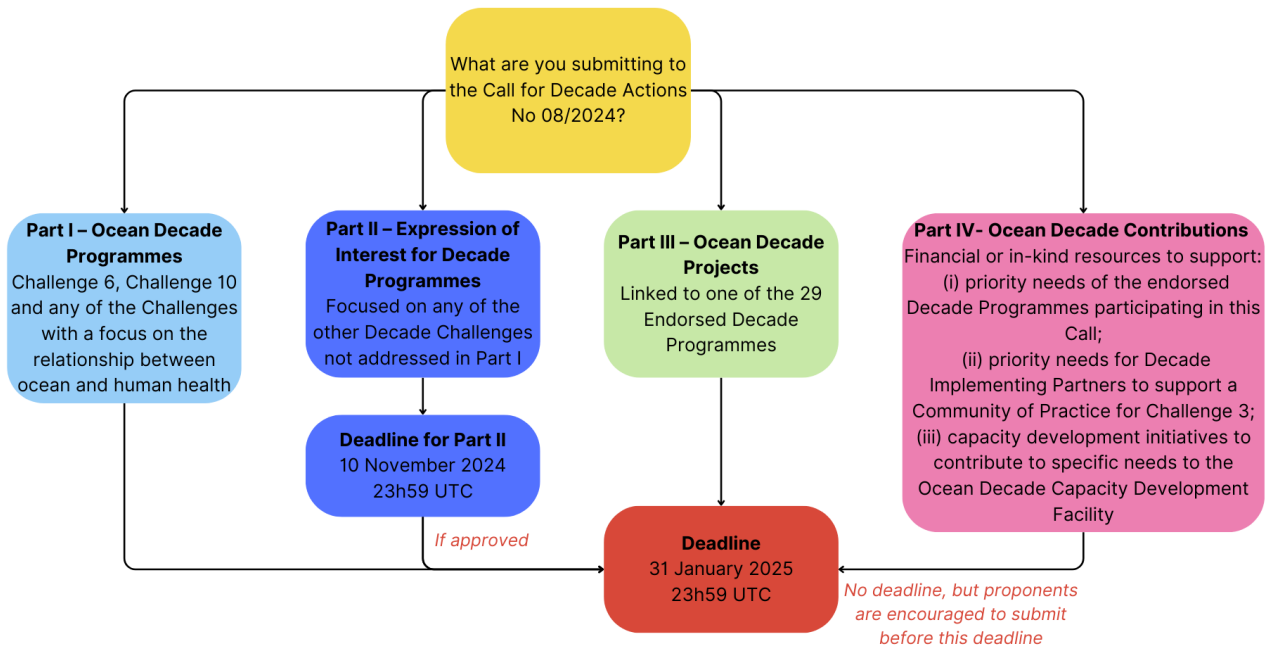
What are you submitting to the Call for Decade Actions No 08/2024?

**Part I – Ocean Decade Programmes**
Challenge 6, Challenge 10 and any of the Challenges with a focus on the relationship between ocean and human health

**Part II – Expression of Interest for Decade Programmes**
Focused on any of the other Decade Challenges not addressed in Part I

**Deadline for Part II**
10 November 2024
23h59 UTC

If approved

**Part III – Ocean Decade Projects**
Linked to one of the 29 Endorsed Decade Programmes

**Part IV- Ocean Decade Contributions**
Financial or in-kind resources to support:
(i) priority needs of the endorsed Decade Programmes participating in this Call;
(ii) priority needs for Decade Implementing Partners to support a Community of Practice for Challenge 3;
(iii) capacity development initiatives to contribute to specific needs to the Ocean Decade Capacity Development Facility

**Deadline**
31 January 2025
23h59 UTC

No deadline, but proponents are encouraged to submit before this deadline